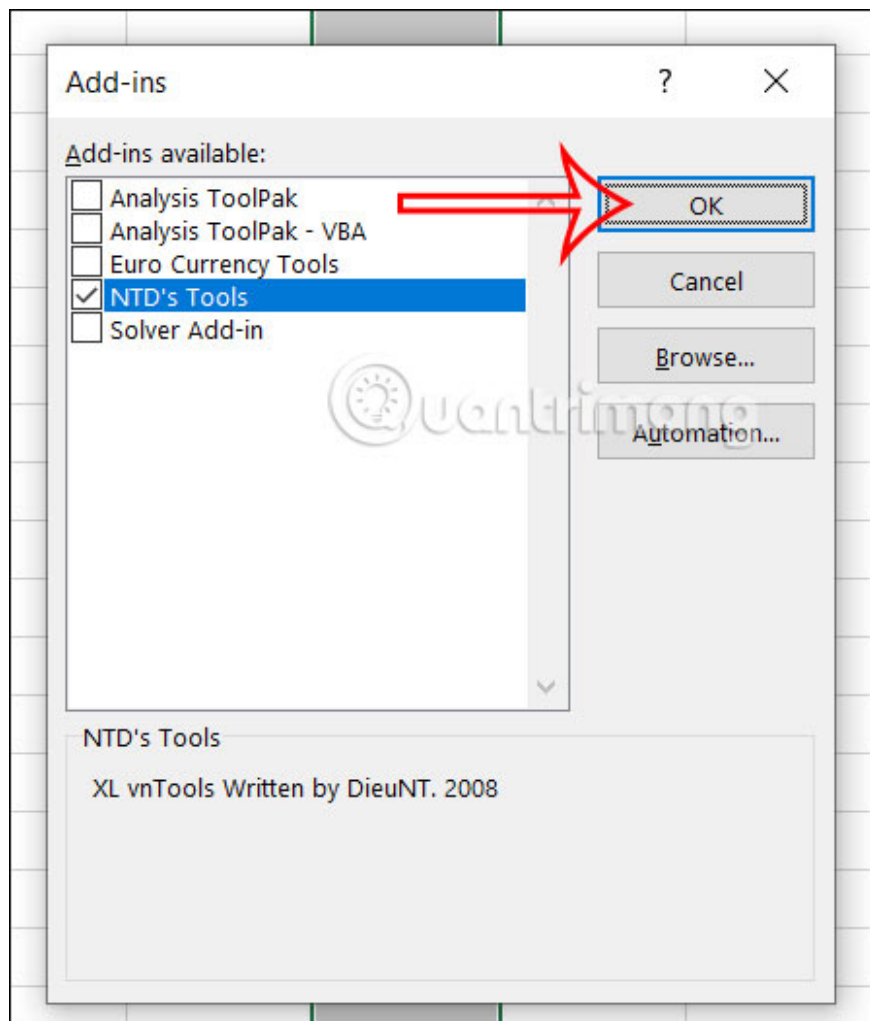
Add-ins

?

X

Add-ins available:

Analysis ToolPak
Analysis ToolPak - VBA
Euro Currency Tools
NTD's Tools
Solver Add-in

OK

Cancel

Browse...

Automation...

Quantrimang

NTD's Tools

XL vnTools Written by DieuNT. 2008